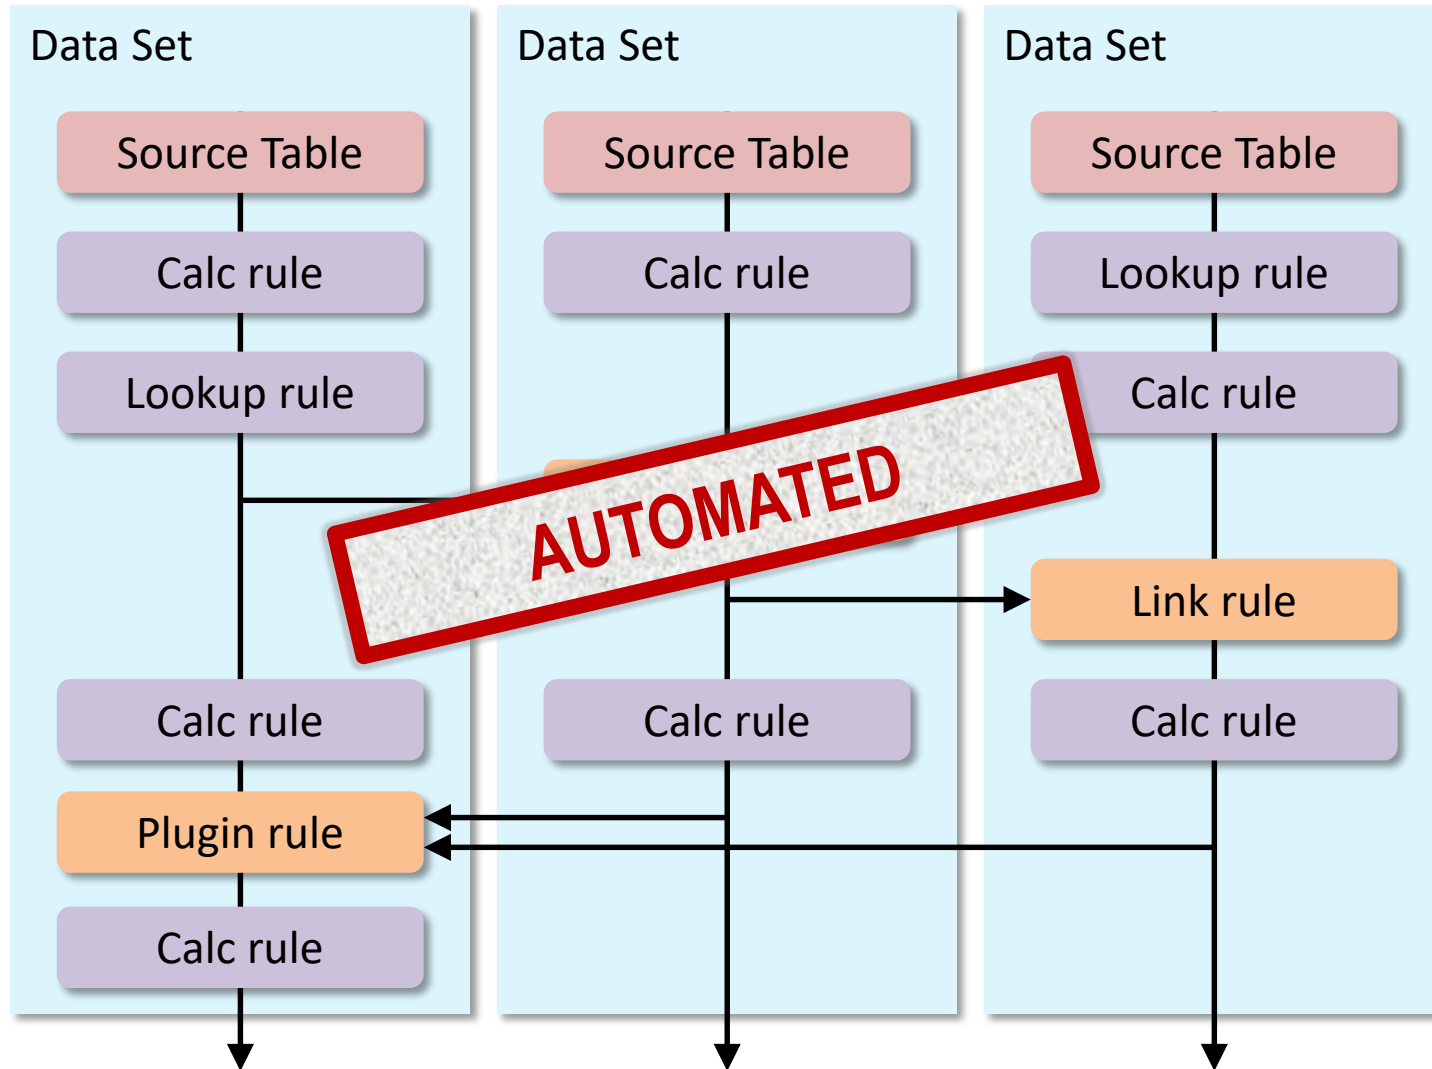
Data Set

Source Table

Calc rule

Lookup rule

Calc rule

Plugin rule

Calc rule

Data Set

Source Table

Calc rule

Calc rule

Data Set

Source Table

Lookup rule

Calc rule

Link rule

Calc rule

AUTOMATED